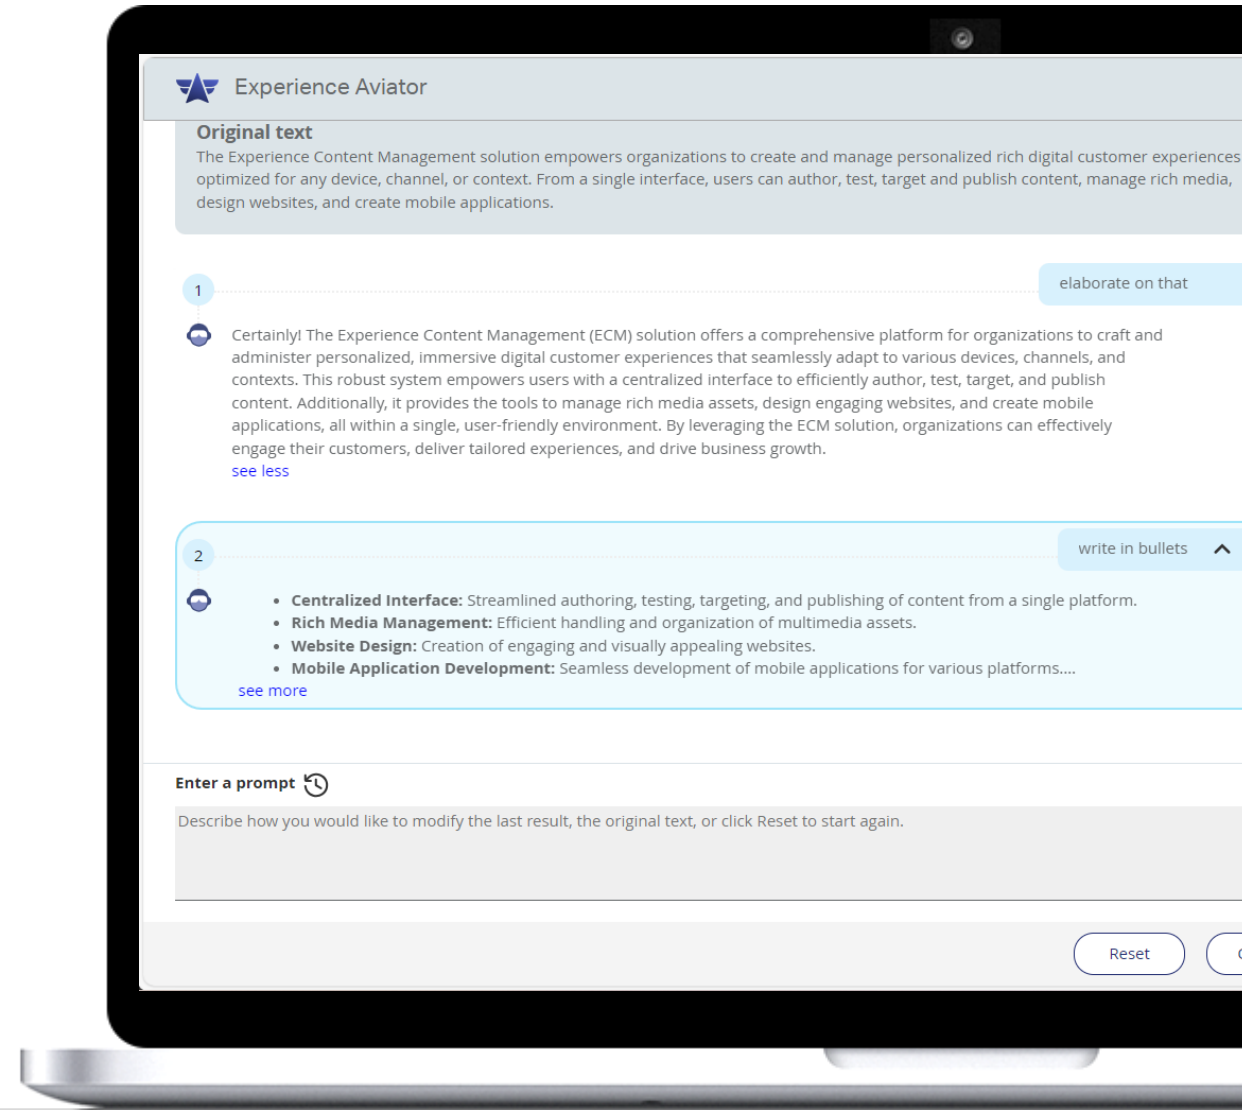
Experience Aviator

Original text
The Experience Content Management solution empowers organizations to create and manage personalized rich digital customer experiences optimized for any device, channel, or context. From a single interface, users can author, test, target and publish content, manage rich media, design websites, and create mobile applications.

1

elaborate on that

Certainly! The Experience Content Management (ECM) solution offers a comprehensive platform for organizations to craft and administer personalized, immersive digital customer experiences that seamlessly adapt to various devices, channels, and contexts. This robust system empowers users with a centralized interface to efficiently author, test, target, and publish content. Additionally, it provides the tools to manage rich media assets, design engaging websites, and create mobile applications, all within a single, user-friendly environment. By leveraging the ECM solution, organizations can effectively engage their customers, deliver tailored experiences, and drive business growth.
see less

2

write in bullets

- **Centralized Interface:** Streamlined authoring, testing, targeting, and publishing of content from a single platform.
- **Rich Media Management:** Efficient handling and organization of multimedia assets.
- **Website Design:** Creation of engaging and visually appealing websites.
- **Mobile Application Development:** Seamless development of mobile applications for various platforms....

see more

Enter a prompt

Describe how you would like to modify the last result, the original text, or click Reset to start again.

Reset

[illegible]